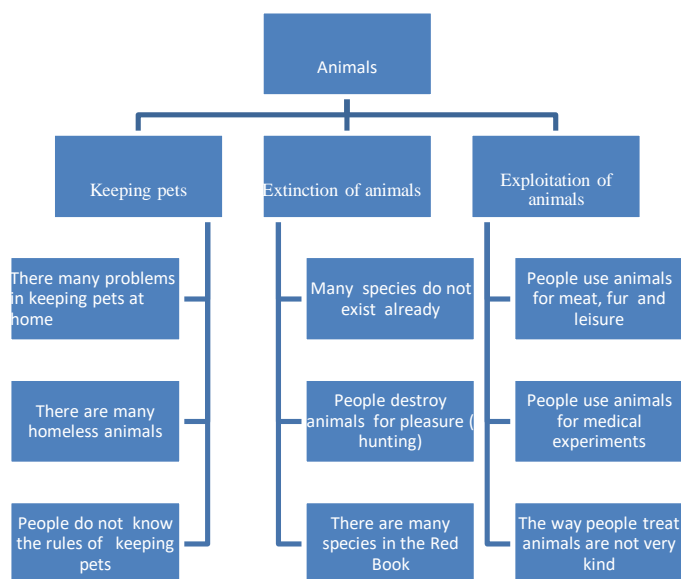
Animals

Keeping pets

Extinction of animals

Exploitation of animals

There many problems in keeping pets at home

There are many homeless animals

People do not know the rules of keeping pets

Many species do not exist already

People destroy animals for pleasure ( hunting)

There are many species in the Red Book

People use animals for meat, fur and leisure

People use animals for medical experiments

The way people treat animals are not very kind